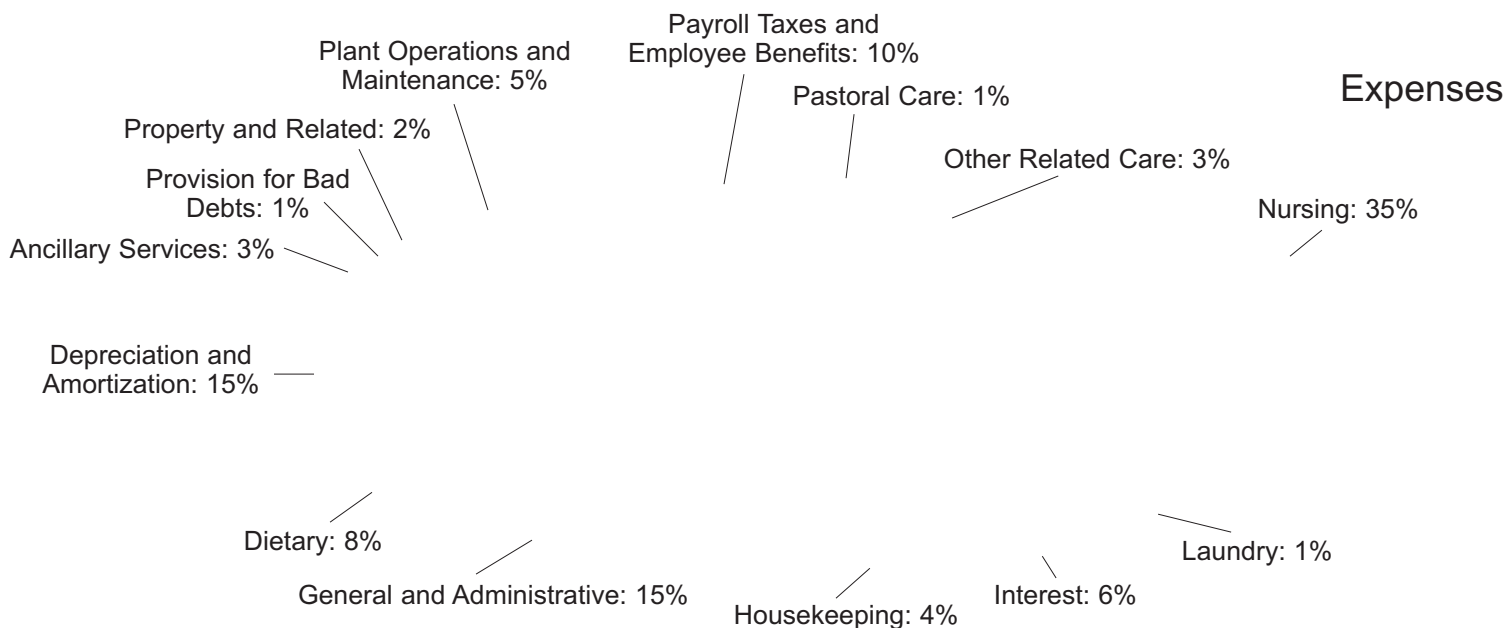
Expenses

Payroll Taxes and Employee Benefits: 10%

Plant Operations and Maintenance: 5%

Pastoral Care: 1%

Property and Related: 2%

Other Related Care: 3%

Provision for Bad Debts: 1%

Nursing: 35%

Ancillary Services: 3%

Depreciation and Amortization: 15%

Dietary: 8%

Laundry: 1%

General and Administrative: 15%

Interest: 6%

Housekeeping: 4%